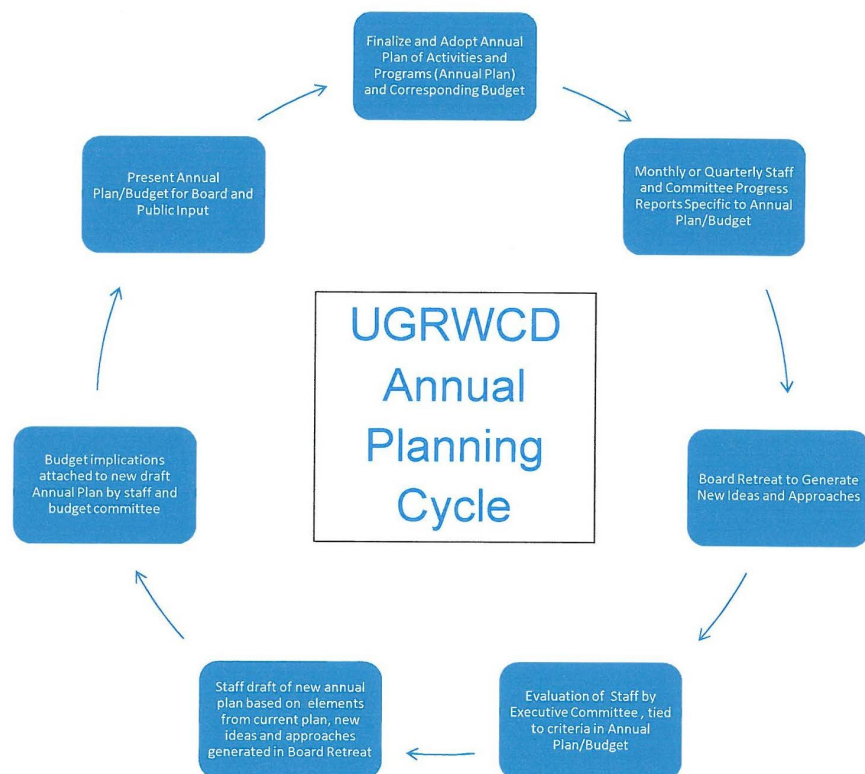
Finalize and Adopt Annual Plan of Activities and Programs (Annual Plan) and Corresponding Budget

Monthly or Quarterly Staff and Committee Progress Reports Specific to Annual Plan/Budget

Board Retreat to Generate New Ideas and Approaches

Evaluation of Staff by Executive Committee , tied to criteria in Annual Plan/Budget

Staff draft of new annual plan based on elements from current plan, new ideas and approaches generated in Board Retreat

Budget implications attached to new draft Annual Plan by staff and budget committee

Present Annual Plan/Budget for Board and Public Input

UGRWCD Annual Planning Cycle